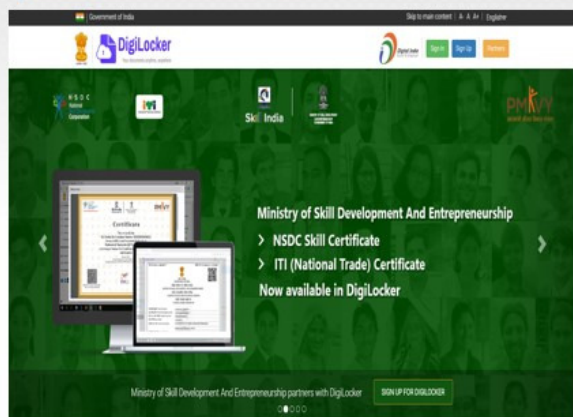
Government of India

Skip to main content | A- A A+ | English

DigiLocker

Your documents anytime, anywhere

Digital India

Sign In

Sign Up

Partners

NSDC National Skill Development Corporation

ITI

Skill India

PMKVY

Certificate

Ministry of Skill Development And Entrepreneurship

> NSDC Skill Certificate

> ITI (National Trade) Certificate

Now available in DigiLocker

Ministry of Skill Development And Entrepreneurship partners with DigiLocker

SIGN UP FOR DIGILOCKER